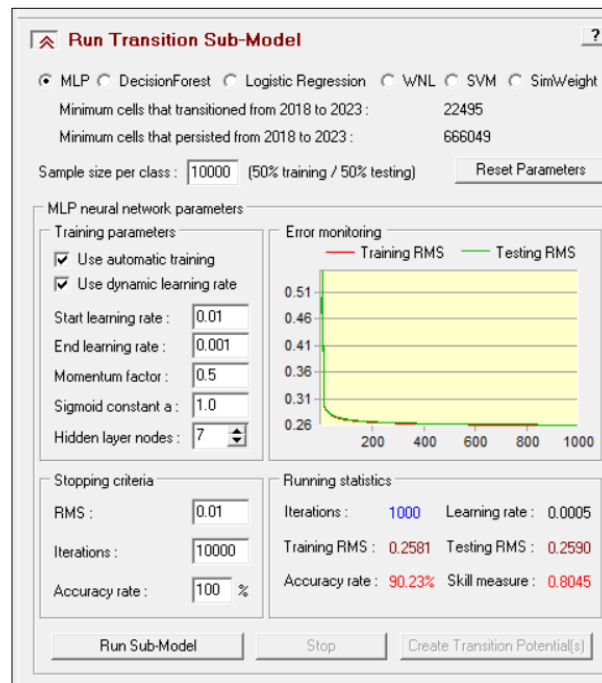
Run Transition Sub-Model

?

MLP DecisionForest Logistic Regression WNL SVM SimWeight

Minimum cells that transitioned from 2018 to 2023 : 22495

Minimum cells that persisted from 2018 to 2023 : 666049

Sample size per class : 10000 (50% training / 50% testing)

Reset Parameters

MLP neural network parameters

Training parameters

Use automatic training

Use dynamic learning rate

Start learning rate : 0.01

End learning rate : 0.001

Momentum factor : 0.5

Sigmoid constant a : 1.0

Hidden layer nodes : 7

Error monitoring

Training RMS Testing RMS

0.51
0.46
0.41
0.36
0.31
0.26

200 400 600 800 1000

Stopping criteria

RMS : 0.01

Iterations : 10000

Accuracy rate : 100 %

Running statistics

Iterations : 1000 Learning rate : 0.0005

Training RMS : 0.2581 Testing RMS : 0.2590

Accuracy rate : 90.23% Skill measure : 0.8045

Run Sub-Model

Stop

Create Transition Potential(s)